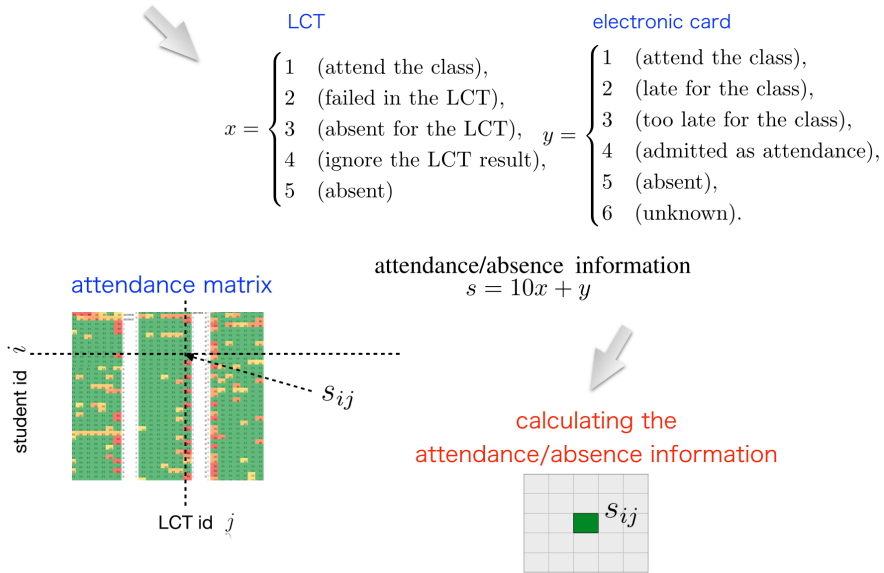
LCT

electronic card

$x = \begin{cases} 1 & \text{(attend the class),} \\ 2 & \text{(failed in the LCT),} \\ 3 & \text{(absent for the LCT),} \\ 4 & \text{(ignore the LCT result),} \\ 5 & \text{(absent)} \end{cases}$

$y = \begin{cases} 1 & \text{(attend the class),} \\ 2 & \text{(late for the class),} \\ 3 & \text{(too late for the class),} \\ 4 & \text{(admitted as attendance),} \\ 5 & \text{(absent),} \\ 6 & \text{(unknown).} \end{cases}$

attendance matrix

attendance/absence information
$s = 10x + y$

student id $i$

$s_{ij}$

LCT id $j$

calculating the attendance/absence information

$s_{ij}$